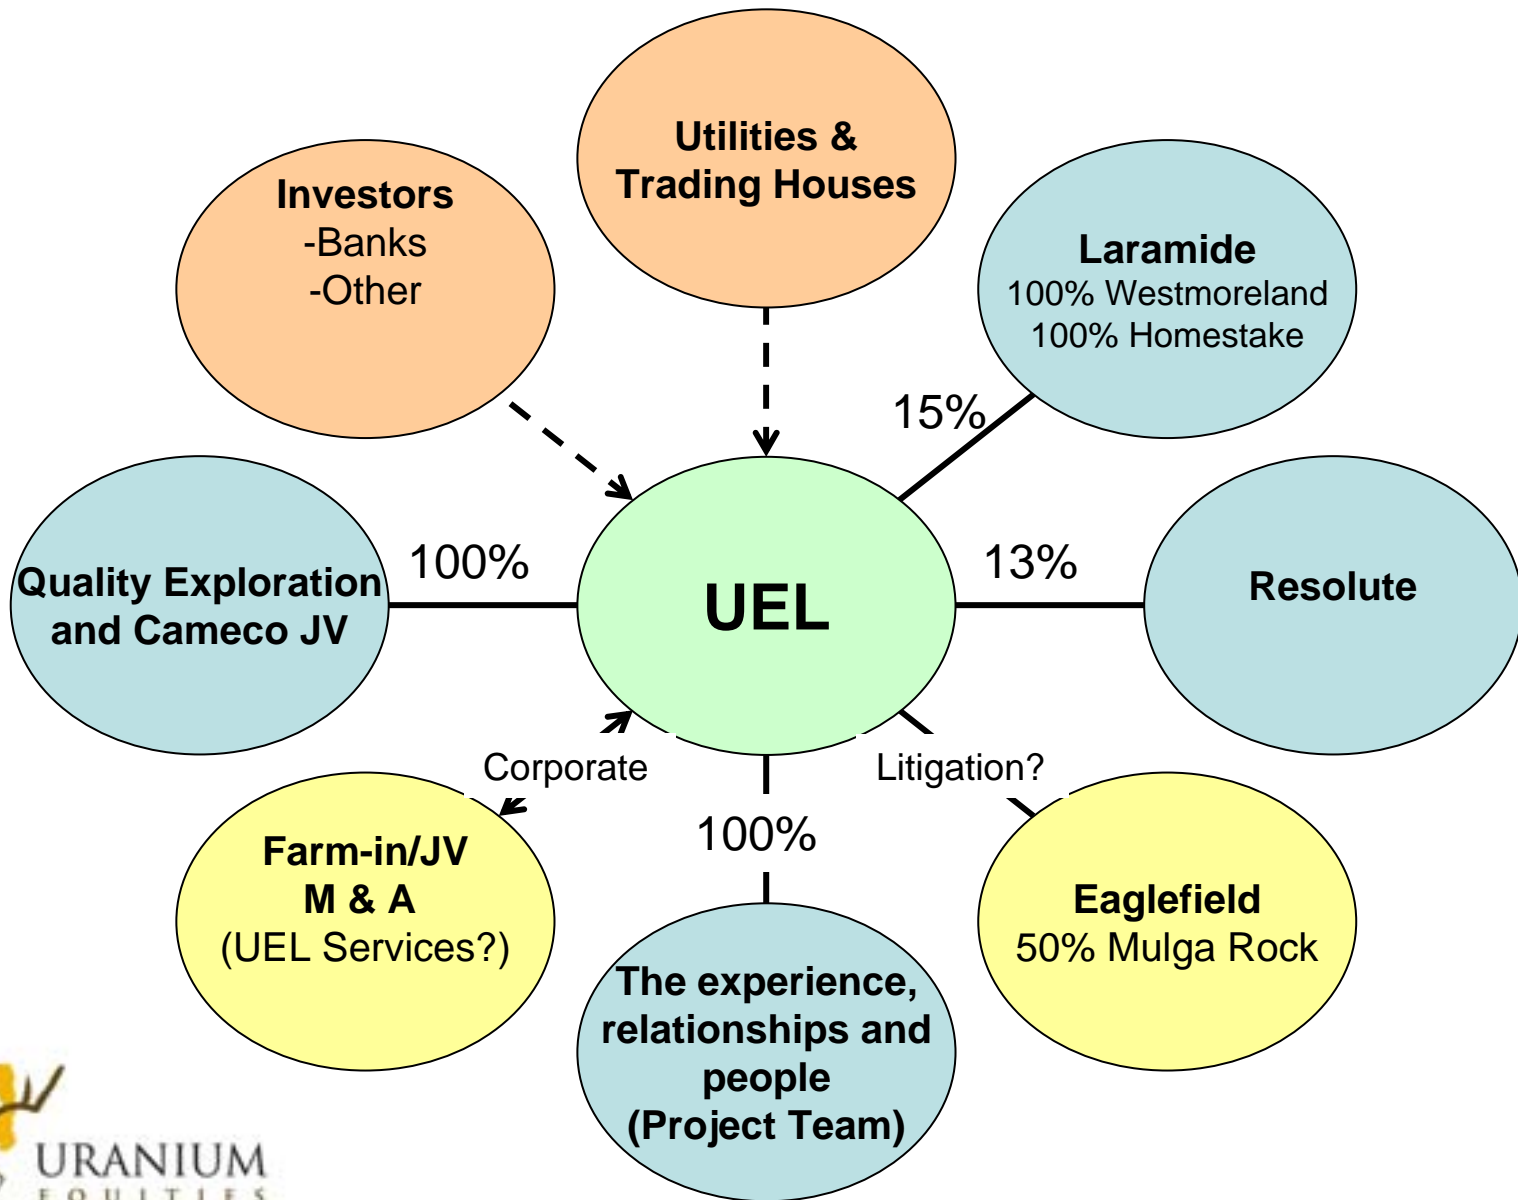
Utilities & Trading Houses

Investors
-Banks
-Other

Laramide
100% Westmoreland
100% Homestake

15%

Quality Exploration and Cameco JV

100%

UEL

13%

Resolute

Corporate

Litigation?

Farm-in/JV
M & A
(UEL Services?)

100%

Eaglefield
50% Mulga Rock

The experience, relationships and people
(Project Team)

URANIUM
EQUITIES